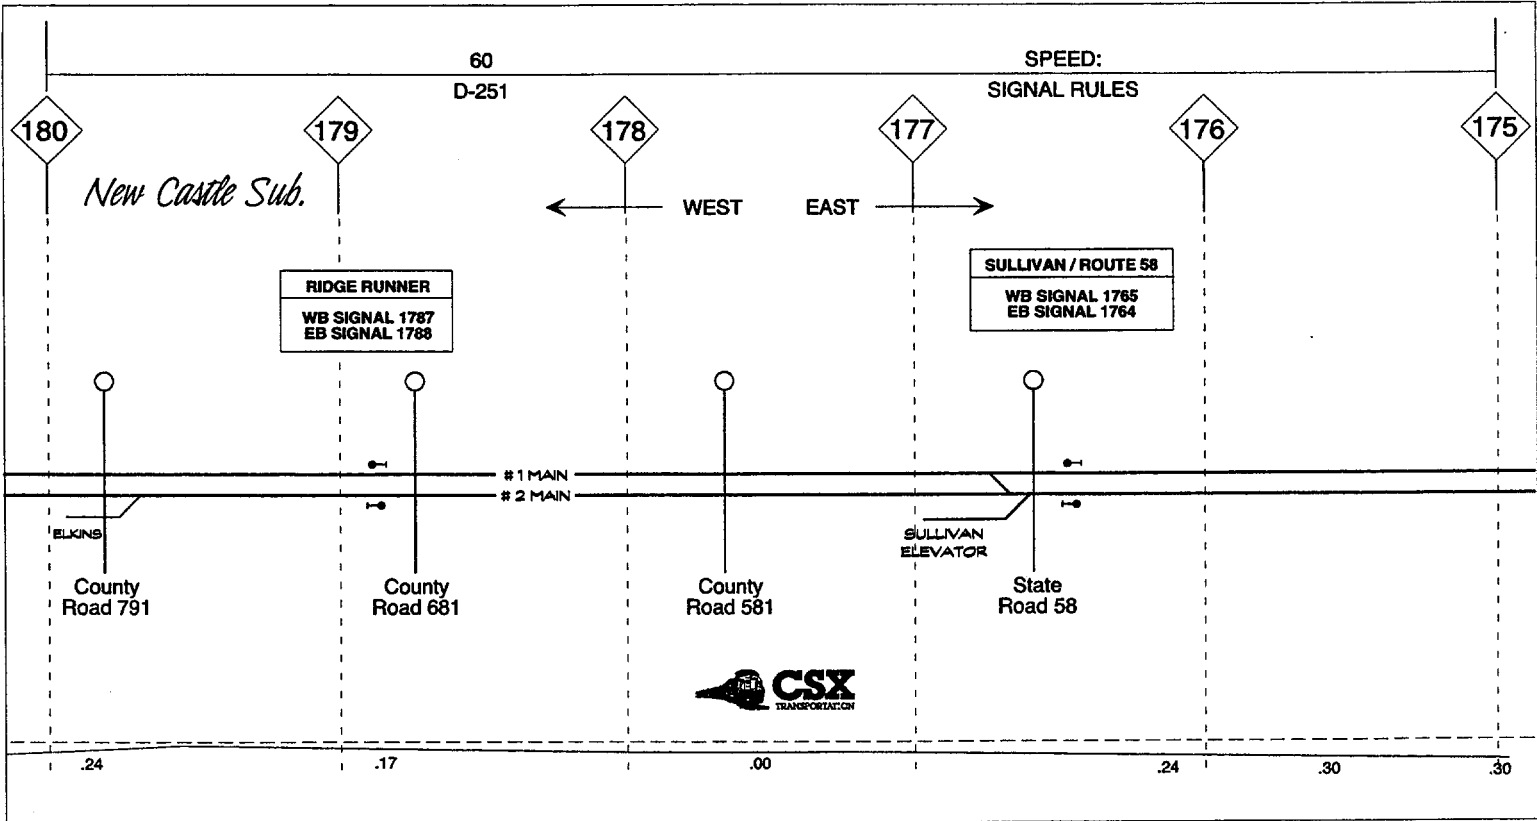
60

D-251

SPEED:

SIGNAL RULES

180

179

178

177

176

175

New Castle Sub.

WEST

EAST

RIDGE RUNNER

WB SIGNAL 1787
EB SIGNAL 1788

SULLIVAN / ROUTE 58

WB SIGNAL 1765
EB SIGNAL 1764

# 1 MAIN

# 2 MAIN

ELKINS

SULLIVAN ELEVATOR

County Road 791

County Road 681

County Road 581

State Road 58

CSX
TRANSPORTATION

.24

.17

.00

.24

.30

.30